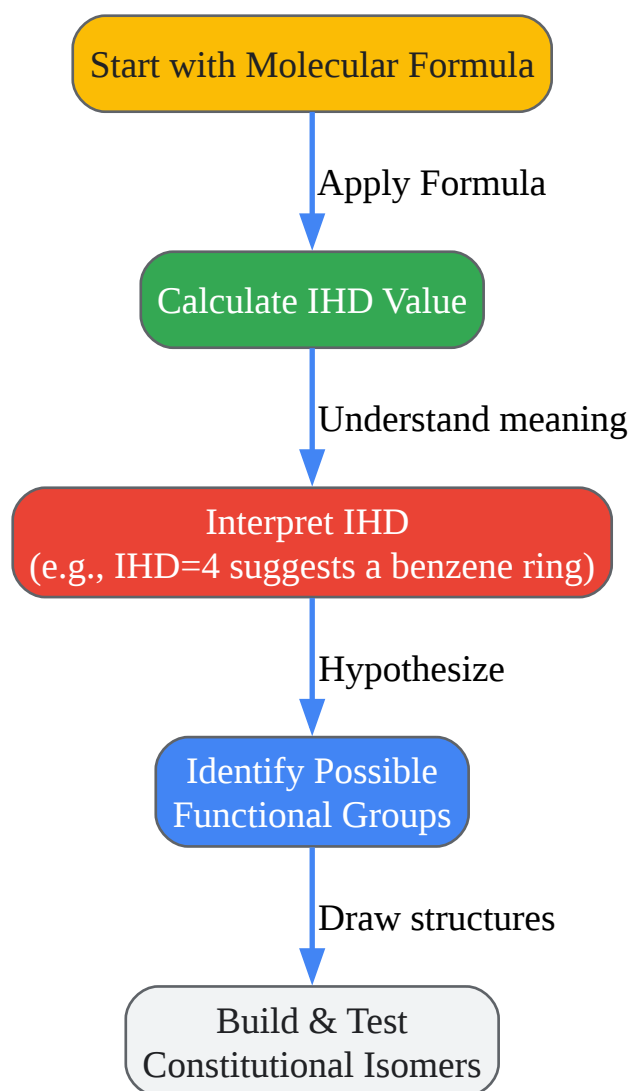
Start with Molecular Formula

Apply Formula

Calculate IHD Value

Understand meaning

Interpret IHD
(e.g., IHD=4 suggests a benzene ring)

Hypothesize

Identify Possible
Functional Groups

Draw structures

Build & Test
Constitutional Isomers